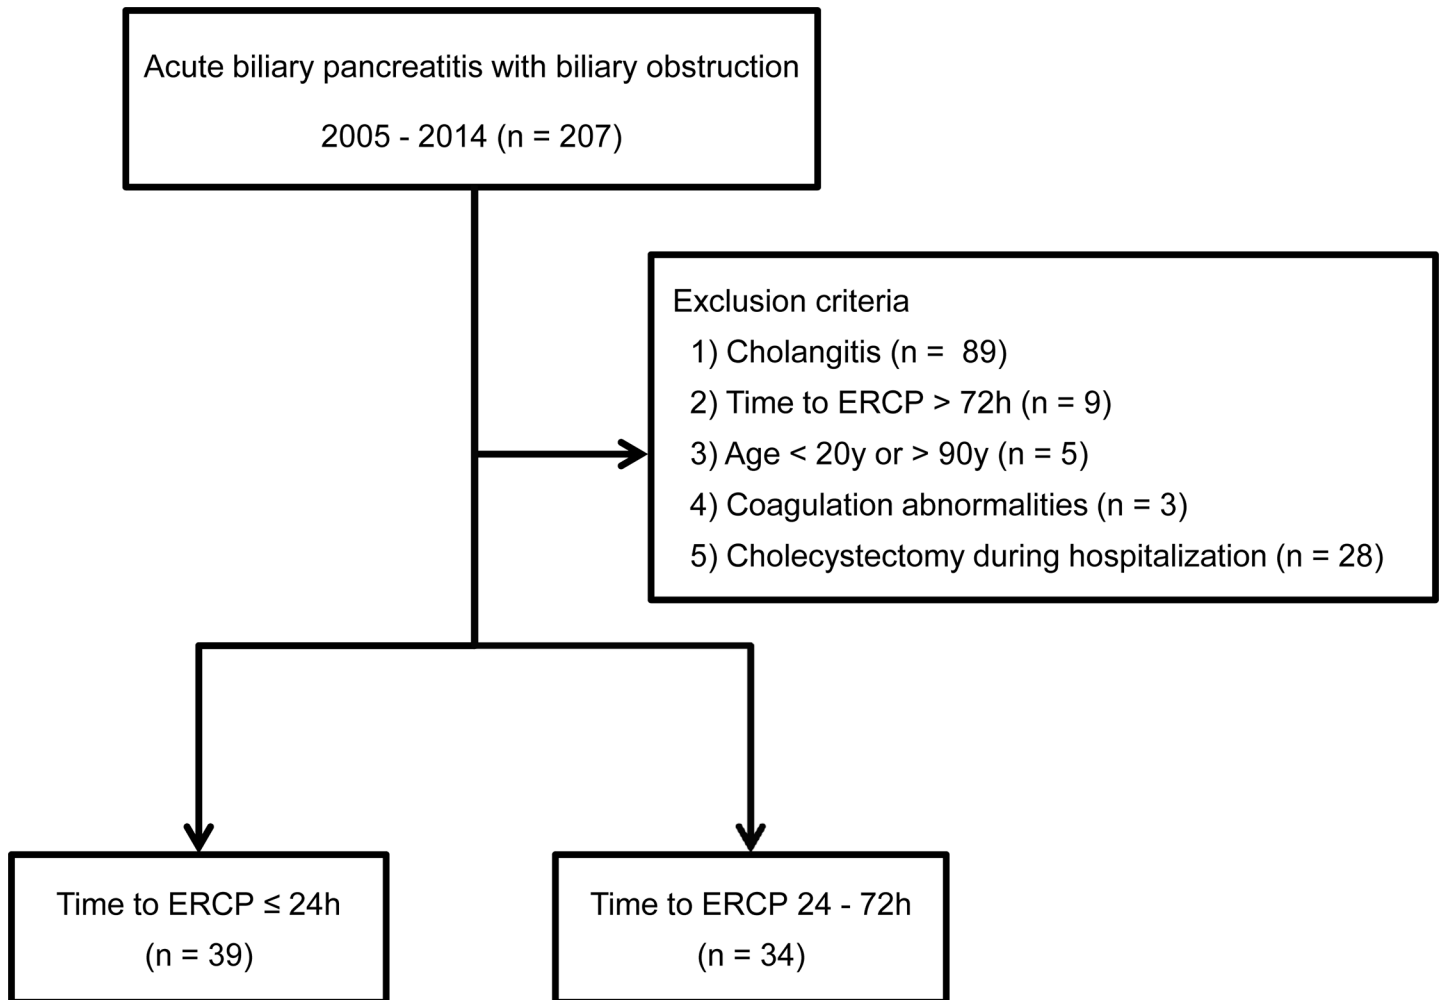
Acute biliary pancreatitis with biliary obstruction

2005 - 2014 (n = 207)

Exclusion criteria
1) Cholangitis (n = 89)
2) Time to ERCP > 72h (n = 9)
3) Age < 20y or > 90y (n = 5)
4) Coagulation abnormalities (n = 3)
5) Cholecystectomy during hospitalization (n = 28)

Time to ERCP ≤ 24h
(n = 39)

Time to ERCP 24 - 72h
(n = 34)